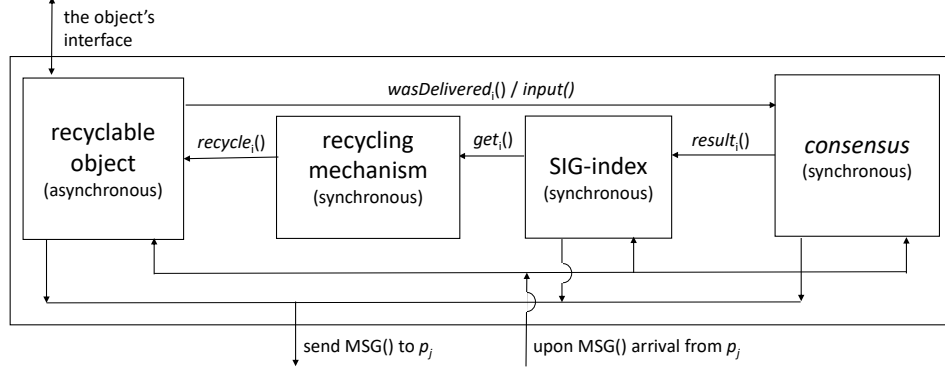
the object's interface

$wasDelivered_i()$ / $input()$

recyclable object (asynchronous)

$recycle_i()$

recycling mechanism (synchronous)

$get_i()$

SIG-index (synchronous)

$result_i()$

*consensus* (synchronous)

send MSG() to $p_j$

upon MSG() arrival from $p_j$